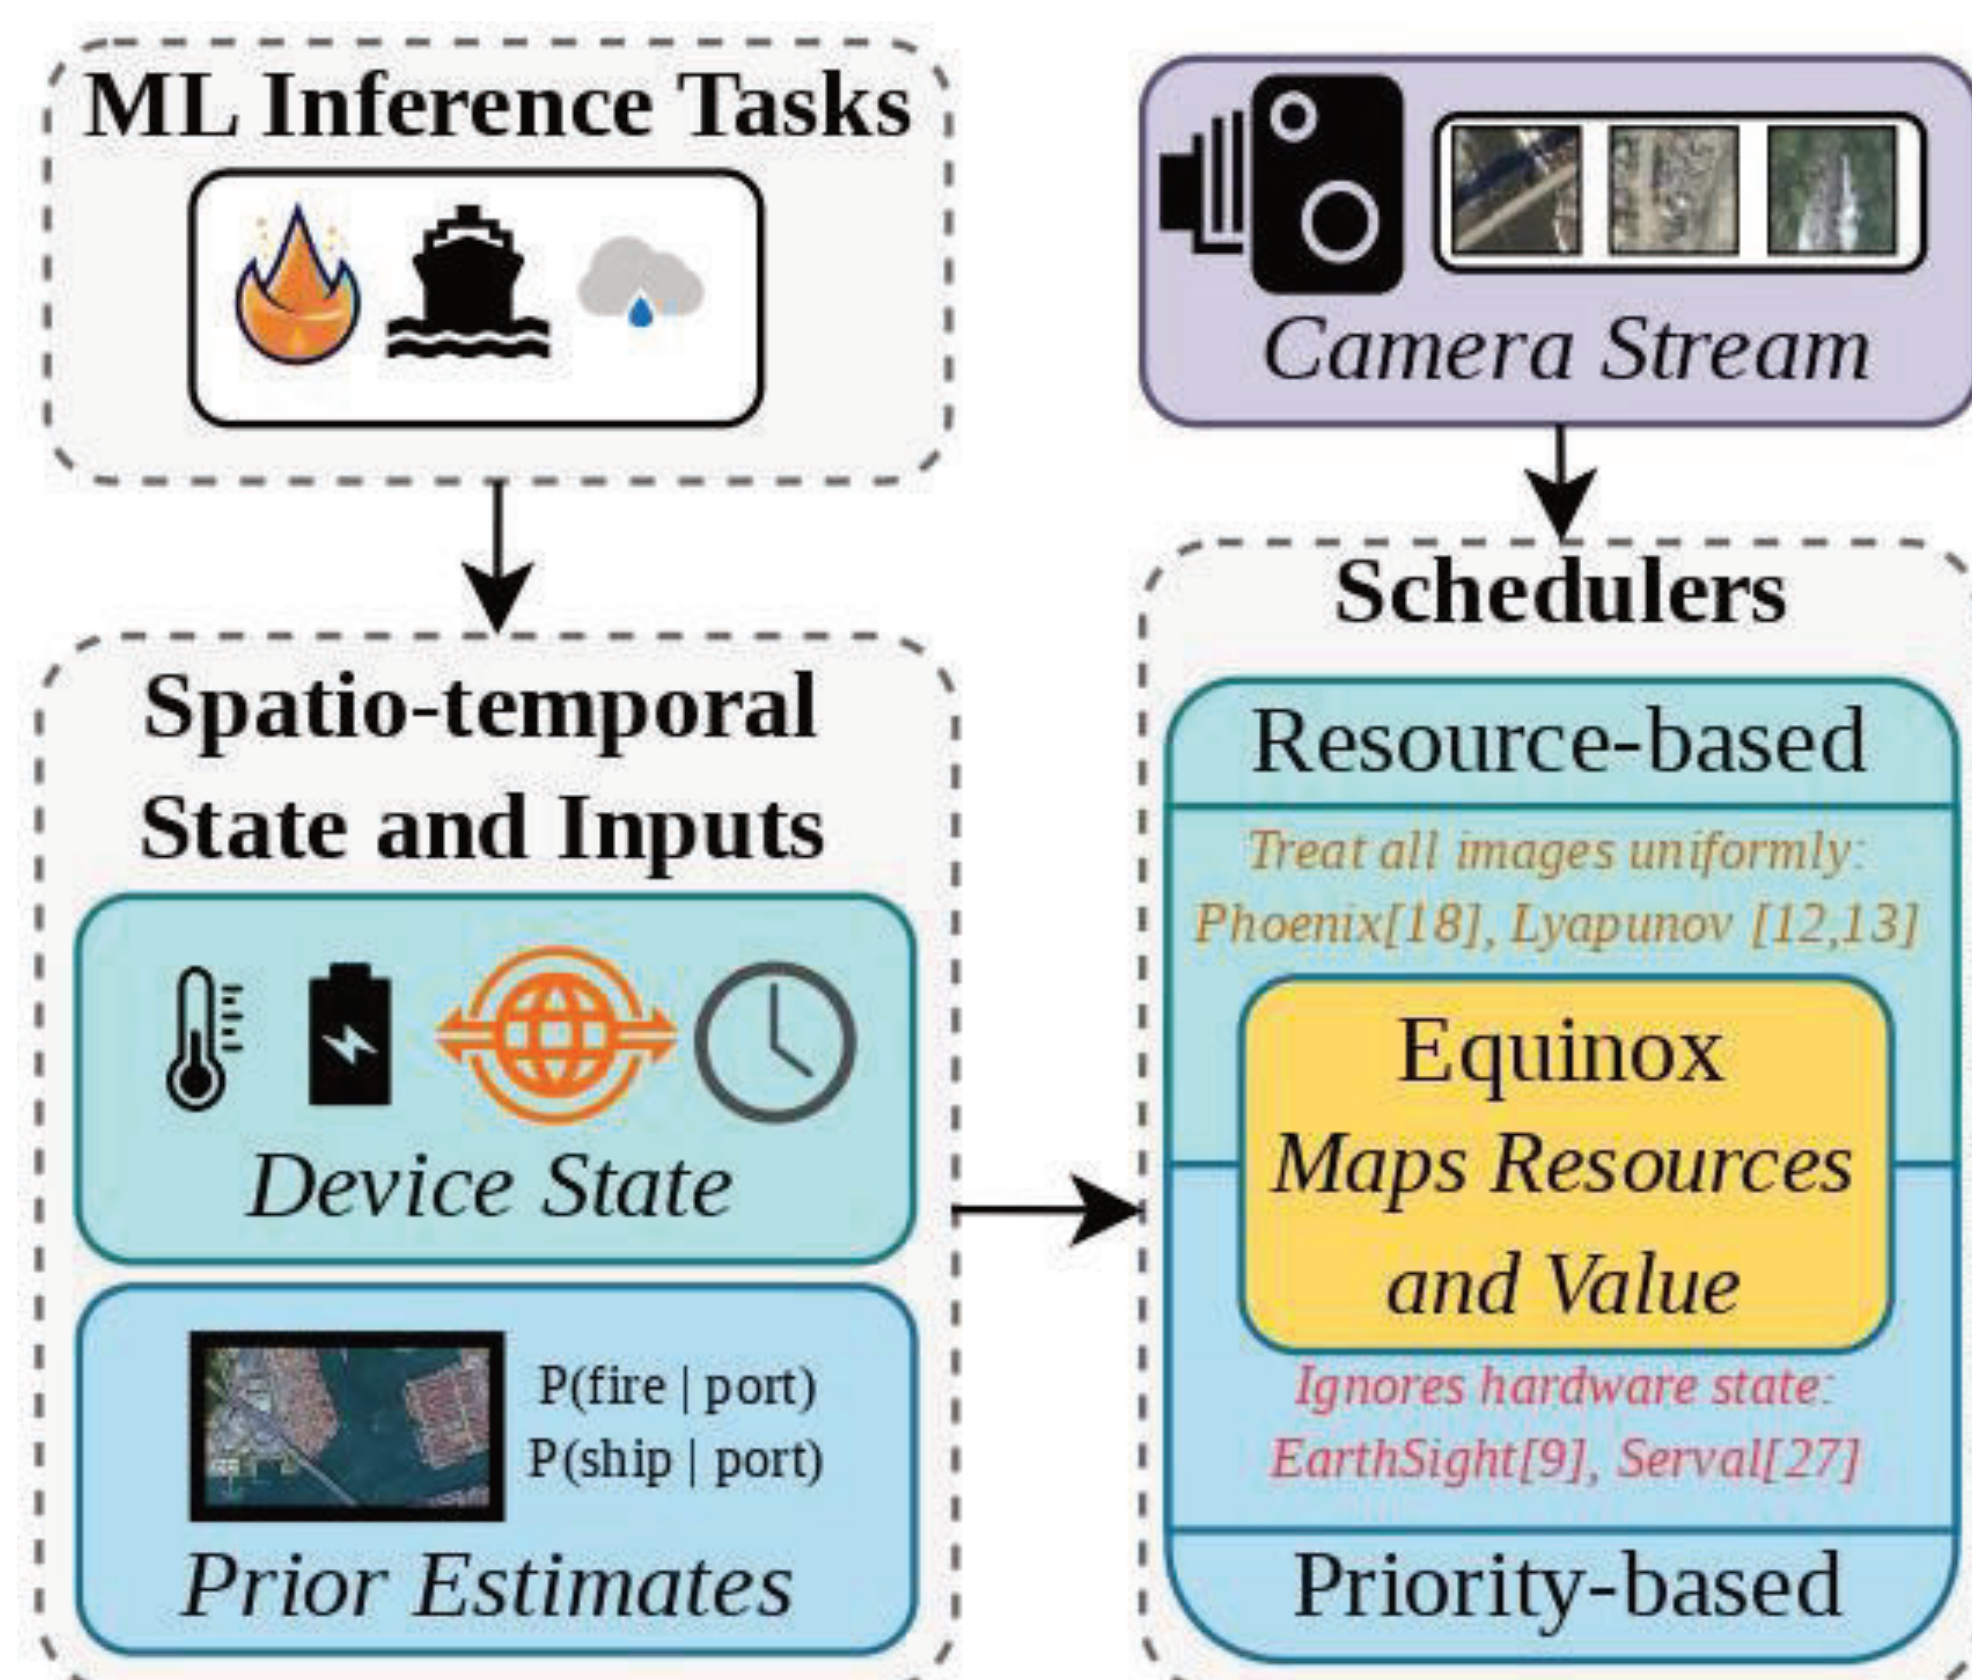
ML Inference Tasks

Camera Stream

Spatio-temporal State and Inputs

Device State

P(fire | port)
P(ship | port)

Prior Estimates

Schedulers

Resource-based

Treat all images uniformly: Phoenix[18], Lyapunov [12,13]

Equinox
Maps Resources and Value

Ignores hardware state: EarthSight[9], Serval[27]

Priority-based